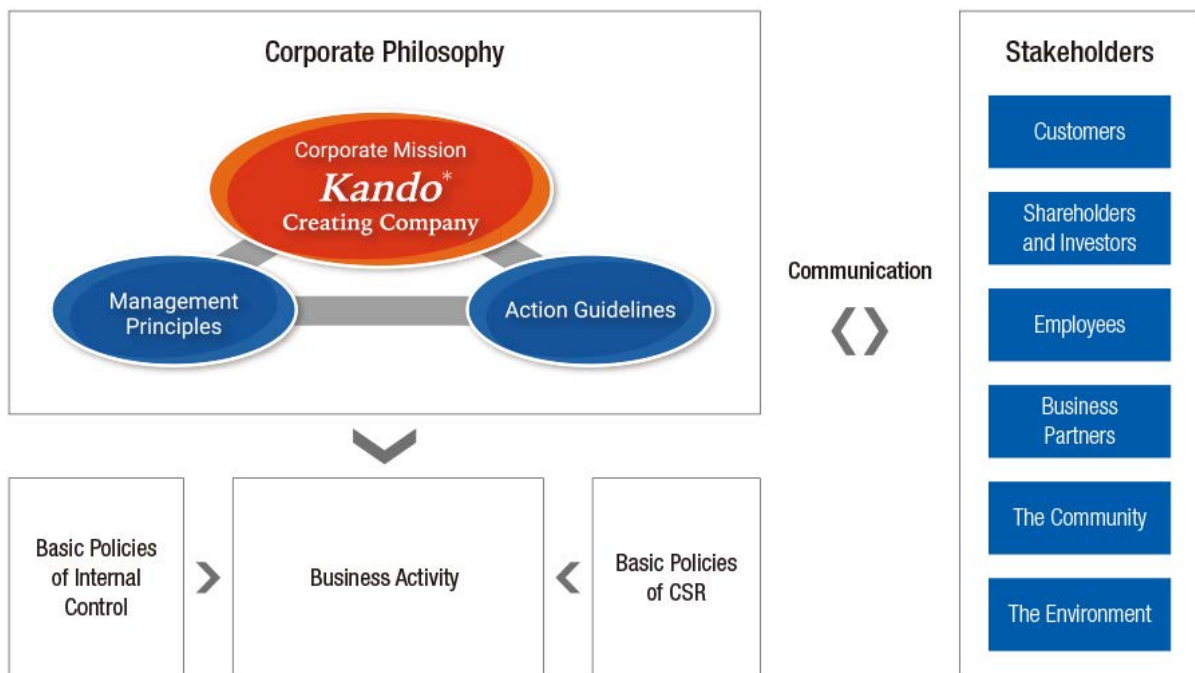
Corporate Philosophy

Corporate Mission
Kando*
Creating Company

Management Principles

Action Guidelines

Basic Policies of Internal Control

Business Activity

Basic Policies of CSR

Communication

Stakeholders

Customers

Shareholders and Investors

Employees

Business Partners

The Community

The Environment